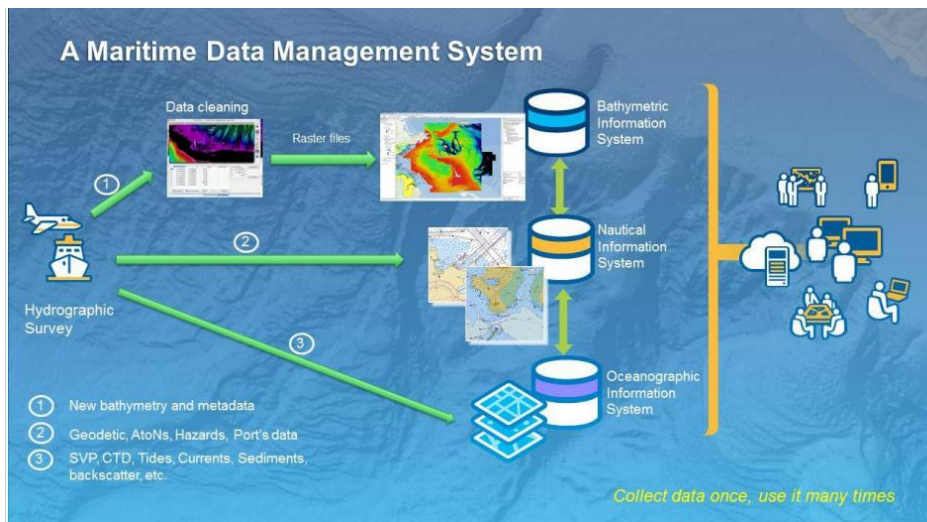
A Maritime Data Management System

Data cleaning

Raster files

Bathymetric Information System

Nautical Information System

Oceanographic Information System

1

2

3

Hydrographic Survey

1 New bathymetry and metadata

2 Geodetic, AtoNs, Hazards, Port's data

3 SVP, CTD, Tides, Currents, Sediments, backscatter, etc.

Collect data once, use it many times